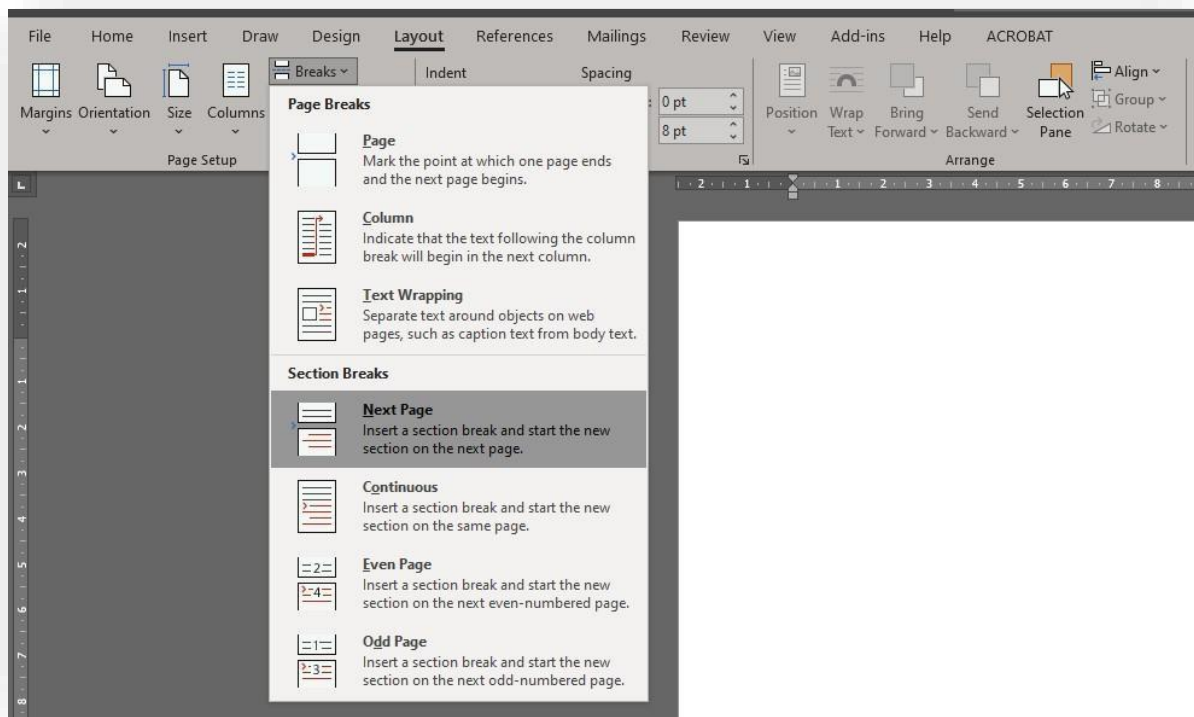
File Home Insert Draw Design Layout References Mailings Review View Add-ins Help ACROBAT

Margins Orientation Size Columns

Breaks

Indent

Spacing

0 pt

8 pt

Page Setup

Position Wrap Text Bring Forward Send Backward Selection Pane

Align
Group
Rotate

Arrange

Page Breaks

Page
Mark the point at which one page ends and the next page begins.

Column
Indicate that the text following the column break will begin in the next column.

Text Wrapping
Separate text around objects on web pages, such as caption text from body text.

Section Breaks

Next Page
Insert a section break and start the new section on the next page.

Continuous
Insert a section break and start the new section on the same page.

Even Page
Insert a section break and start the new section on the next even-numbered page.

Odd Page
Insert a section break and start the new section on the next odd-numbered page.